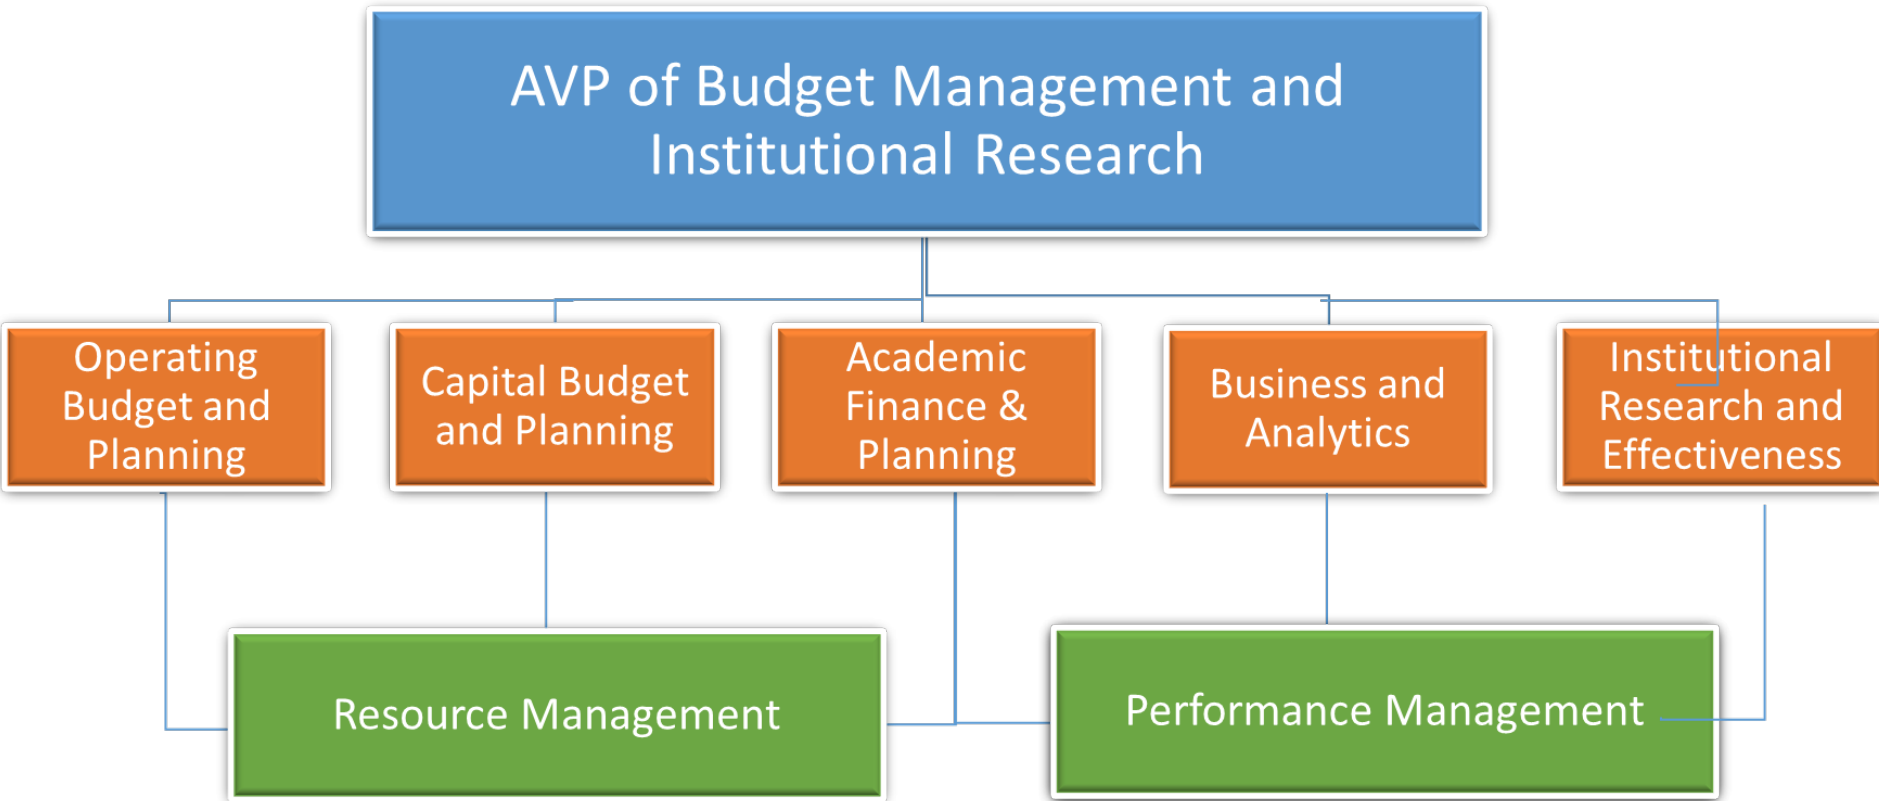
AVP of Budget Management and Institutional Research

Operating Budget and Planning

Capital Budget and Planning

Academic Finance & Planning

Business and Analytics

Institutional Research and Effectiveness

Resource Management

Performance Management